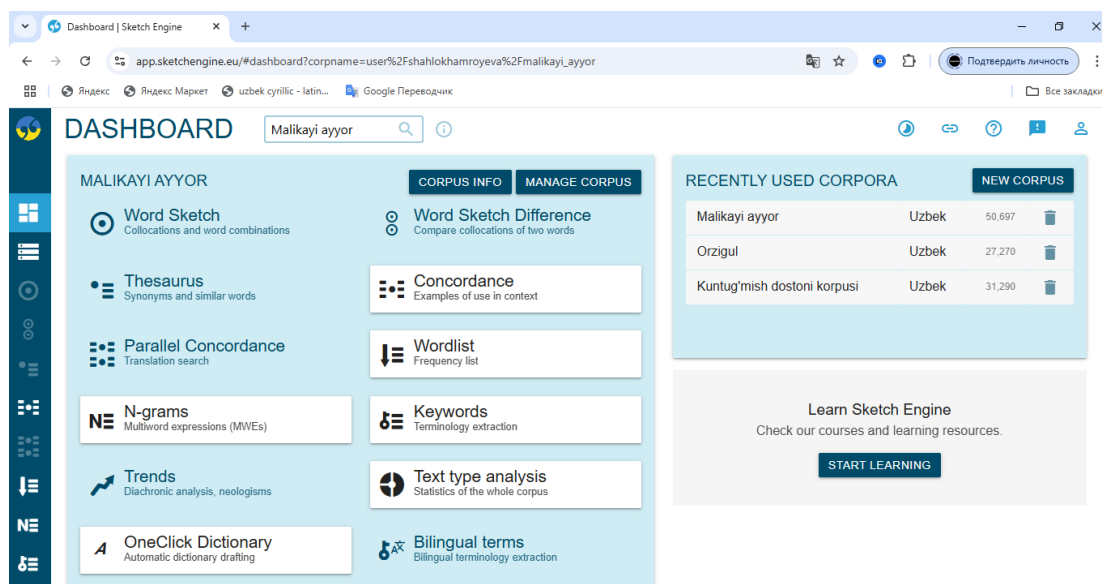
Dashboard | Sketch Engine
app.sketchengine.eu/#dashboard?corpname=user%2Fshahlokhamroyeva%2Fmalikayi_ayyor
Подтвердить личность
Яндекс Яндекс Маркет uzbek cyrillic - latin... Google Переводчик
Все закладки

DASHBOARD Malikayi ayyor

MALIKAYI AYYOR
CORPUS INFO MANAGE CORPUS

Word Sketch
Collocations and word combinations

Word Sketch Difference
Compare collocations of two words

Thesaurus
Synonyms and similar words

Concordance
Examples of use in context

Parallel Concordance
Translation search

Wordlist
Frequency list

N-grams
Multiword expressions (MWEs)

Keywords
Terminology extraction

Trends
Diachronic analysis, neologisms

Text type analysis
Statistics of the whole corpus

OneClick Dictionary
Automatic dictionary drafting

Bilingual terms
Bilingual terminology extraction

RECENTLY USED CORPORA
NEW CORPUS

| Malikayi ayyor | Uzbek | 50,697 |
|---|---|---|
| Orzigul | Uzbek | 27,270 |
| Kuntug'mish dostoni korpusi | Uzbek | 31,290 |

Learn Sketch Engine
Check our courses and learning resources.
START LEARNING